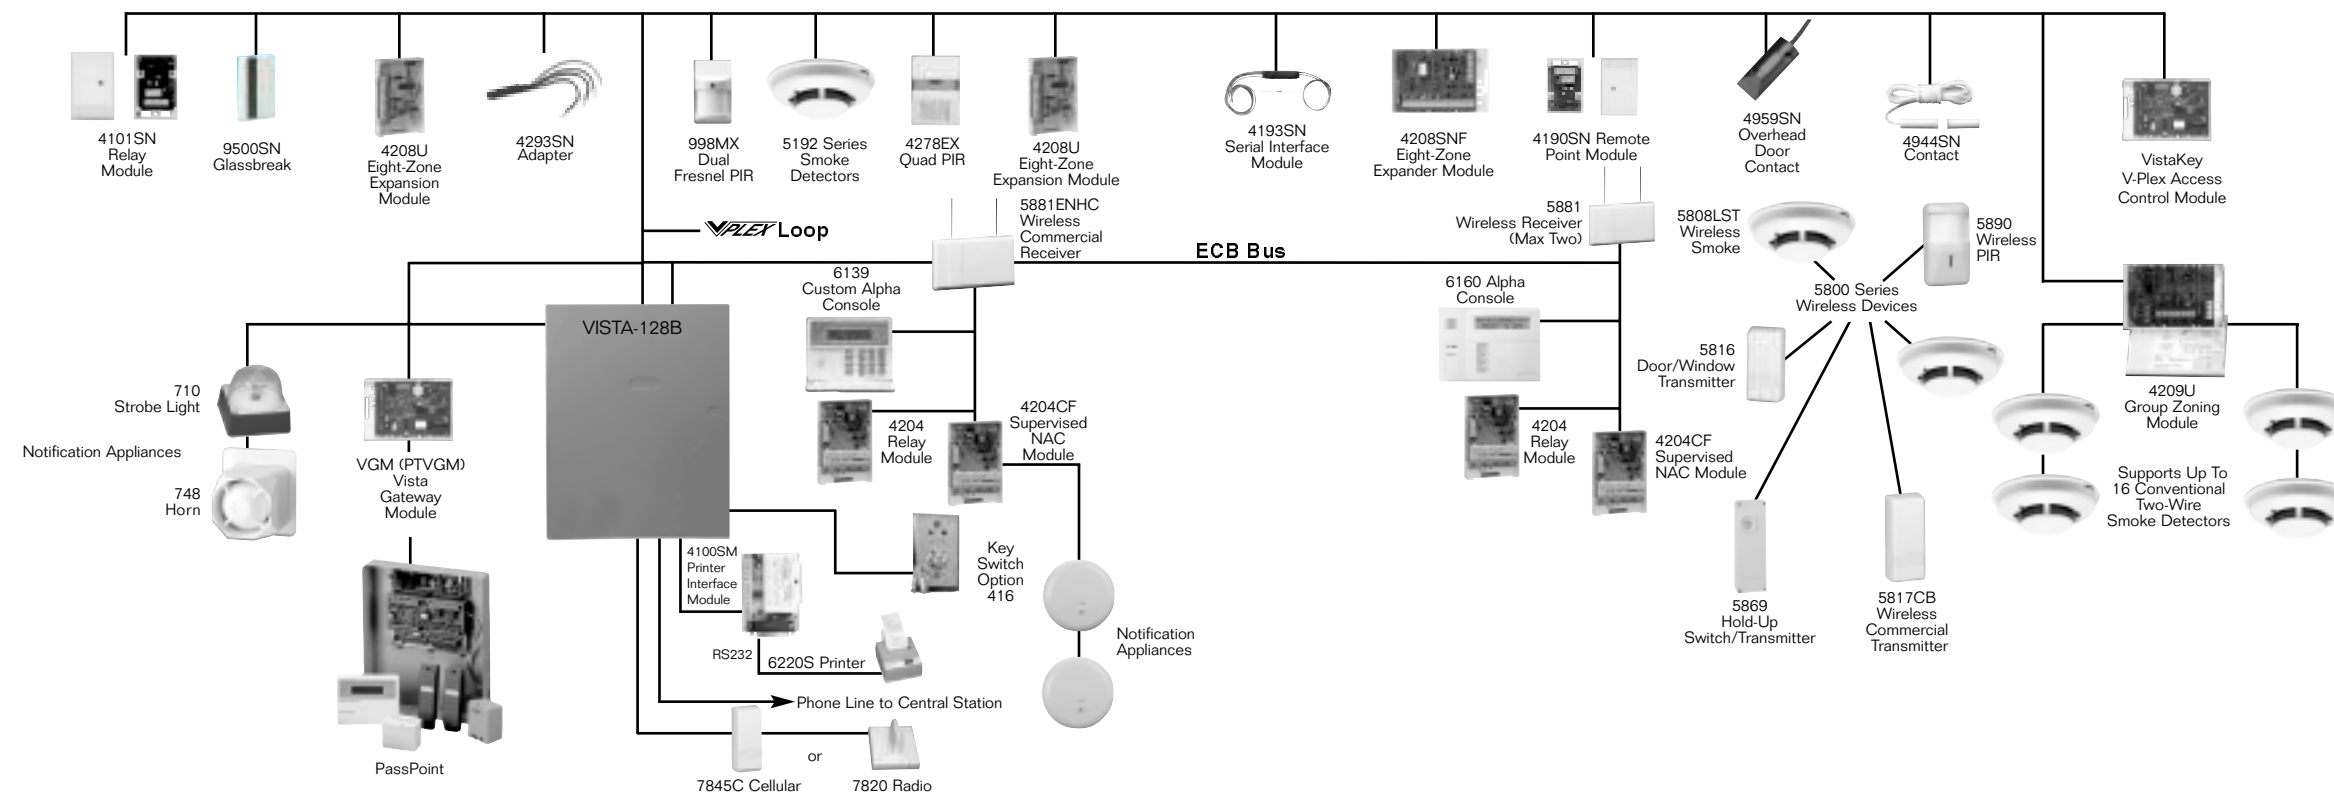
4101SN Relay Module

9500SN Glassbreak

4208U Eight-Zone Expansion Module

4293SN Adapter

998MX Dual Fresnel PIR

5192 Series Smoke Detectors

4278EX Quad PIR

4208U Eight-Zone Expansion Module

4193SN Serial Interface Module

4208SNF Eight-Zone Expander Module

4190SN Remote Point Module

4959SN Overhead Door Contact

4944SN Contact

VistaKey V-Plex Access Control Module

VPLEX Loop

5881ENHC Wireless Commercial Receiver

ECB Bus

5881 Wireless Receiver (Max Two)

5808LST Wireless Smoke

5890 Wireless PIR

5800 Series Wireless Devices

6139 Custom Alpha Console

VISTA-128B

6160 Alpha Console

5816 Door/Window Transmitter

4209U Group Zoning Module

710 Strobe Light

Notification Appliances

748 Horn

VGM (PTVGM) Vista Gateway Module

4204 Relay Module

4204CF Supervised NAC Module

4204 Relay Module

4204CF Supervised NAC Module

Supports Up To 16 Conventional Two-Wire Smoke Detectors

4100SM Printer Interface Module

Key Switch Option 416

5869 Hold-Up Switch/Transmitter

5817CB Wireless Commercial Transmitter

Notification Appliances

RS232

6220S Printer

Phone Line to Central Station

PassPoint

or

7845C Cellular

7820 Radio